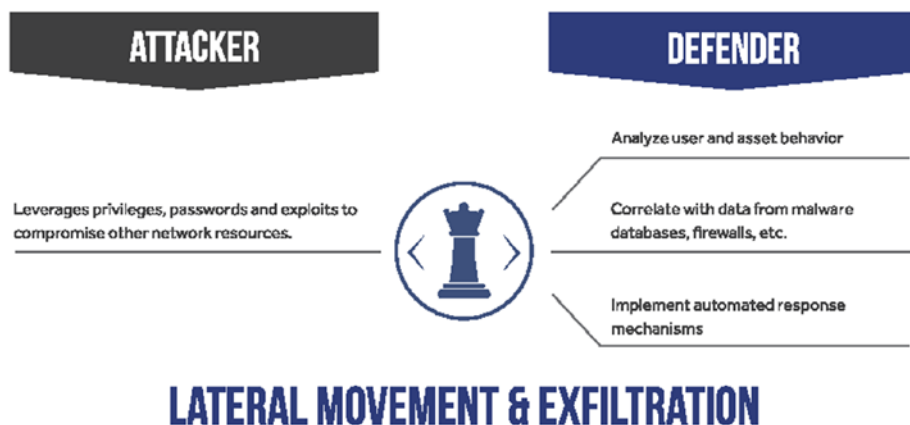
ATTACKER

DEFENDER

Leverages privileges, passwords and exploits to compromise other network resources.

Analyze user and asset behavior

Correlate with data from malware databases, firewalls, etc.

Implement automated response mechanisms

LATERAL MOVEMENT & EXFILTRATION